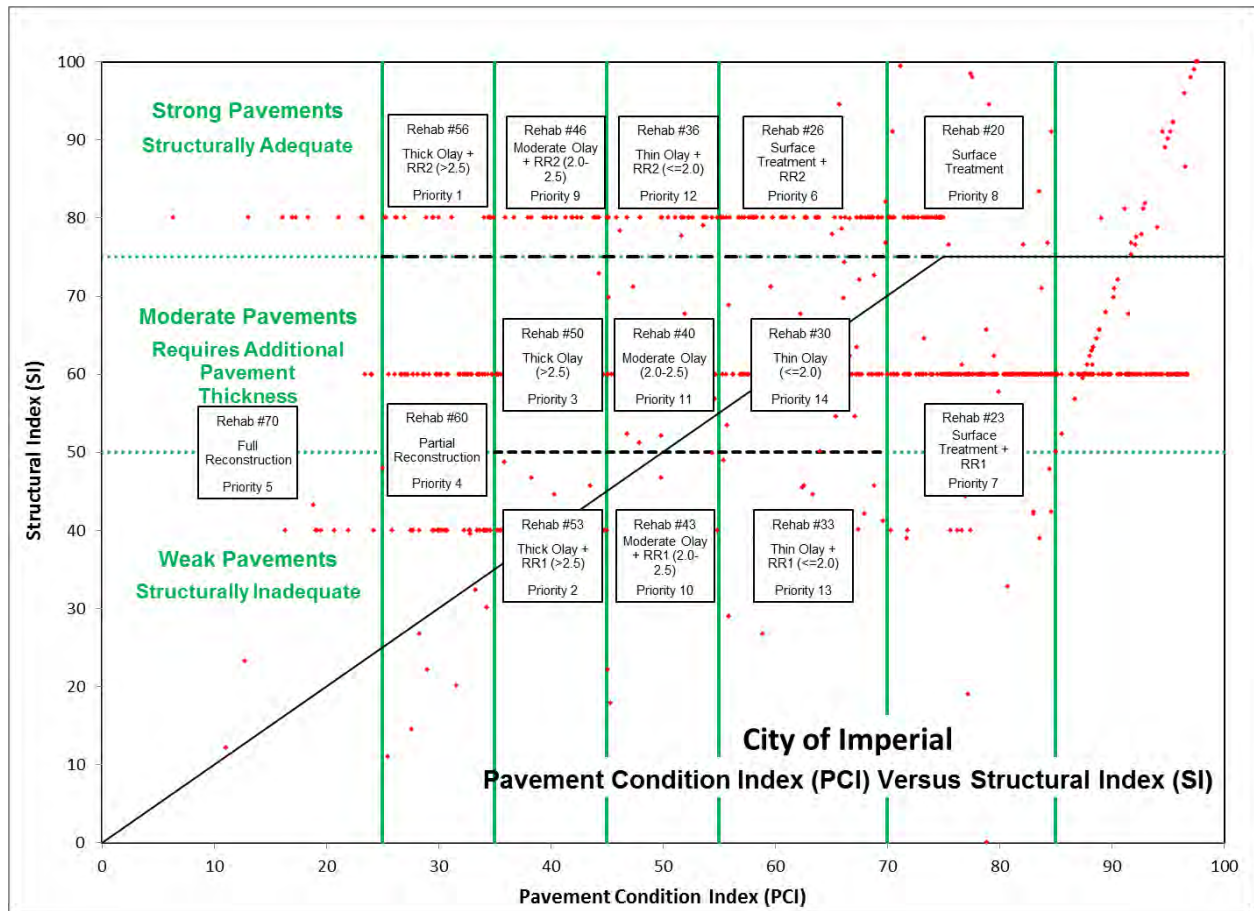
Strong Pavements
Structurally Adequate

Rehab #56
Thick Olay + RR2 (>2.5)
Priority 1

Rehab #46
Moderate Olay + RR2 (2.0-2.5)
Priority 9

Rehab #36
Thin Olay + RR2 (<=2.0)
Priority 12

Rehab #26
Surface Treatment + RR2
Priority 6

Rehab #20
Surface Treatment
Priority 8

Moderate Pavements
Requires Additional Pavement Thickness

Rehab #50
Thick Olay (>2.5)
Priority 3

Rehab #40
Moderate Olay (2.0-2.5)
Priority 11

Rehab #30
Thin Olay (<=2.0)
Priority 14

Rehab #70
Full Reconstruction
Priority 5

Rehab #60
Partial Reconstruction
Priority 4

Rehab #23
Surface Treatment + RR1
Priority 7

Weak Pavements
Structurally Inadequate

Rehab #53
Thick Olay + RR1 (>2.5)
Priority 2

Rehab #43
Moderate Olay + RR1 (2.0-2.5)
Priority 10

Rehab #33
Thin Olay + RR1 (<=2.0)
Priority 13

City of Imperial
Pavement Condition Index (PCI) Versus Structural Index (SI)

Structural Index (SI)
100
90
80
70
60
50
40
30
20
10
0

0 10 20 30 40 50 60 70 80 90 100
Pavement Condition Index (PCI)